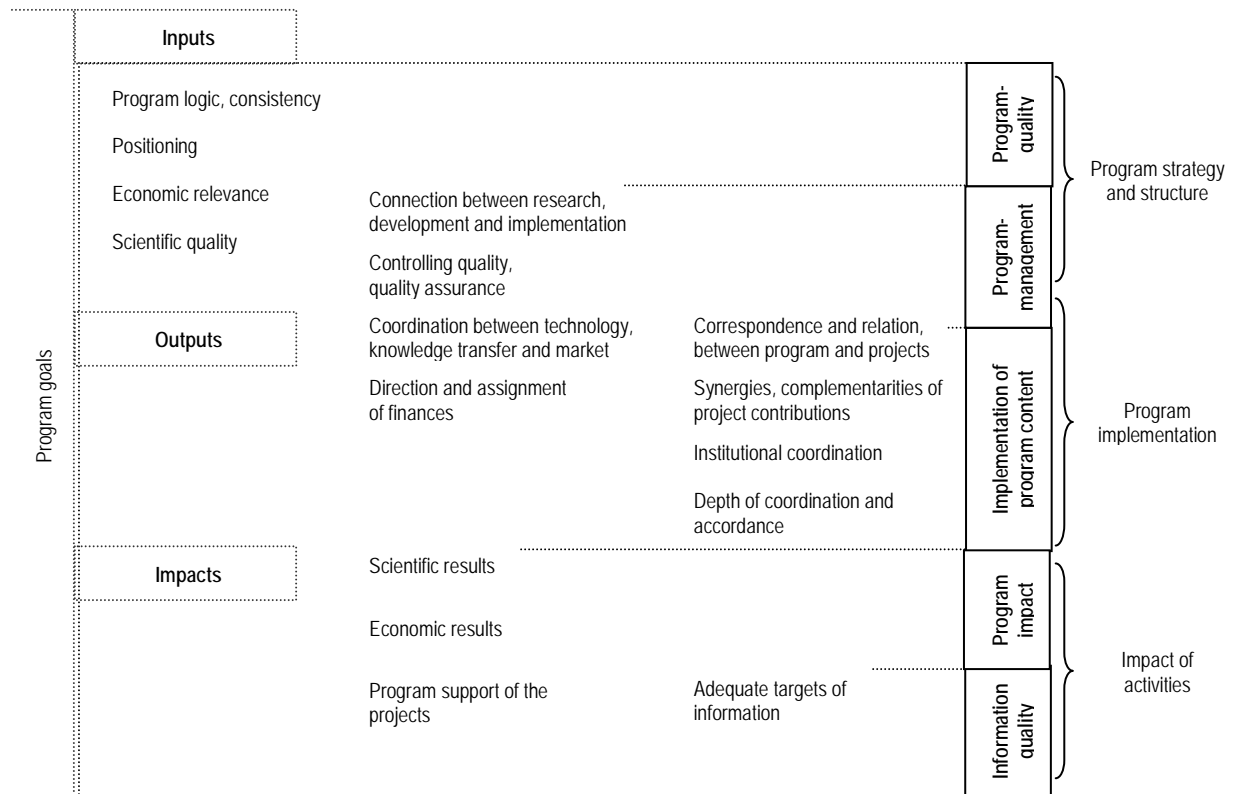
Program goals

Inputs

Program logic, consistency

Positioning

Economic relevance

Scientific quality

Connection between research, development and implementation

Controlling quality, quality assurance

Outputs

Coordination between technology, knowledge transfer and market

Direction and assignment of finances

Correspondence and relation, between program and projects

Synergies, complementarities of project contributions

Institutional coordination

Depth of coordination and accordance

Impacts

Scientific results

Economic results

Program support of the projects

Adequate targets of information

Program-quality

Program-management

Implementation of program content

Program impact

Information quality

Program strategy and structure

Program implementation

Impact of activities